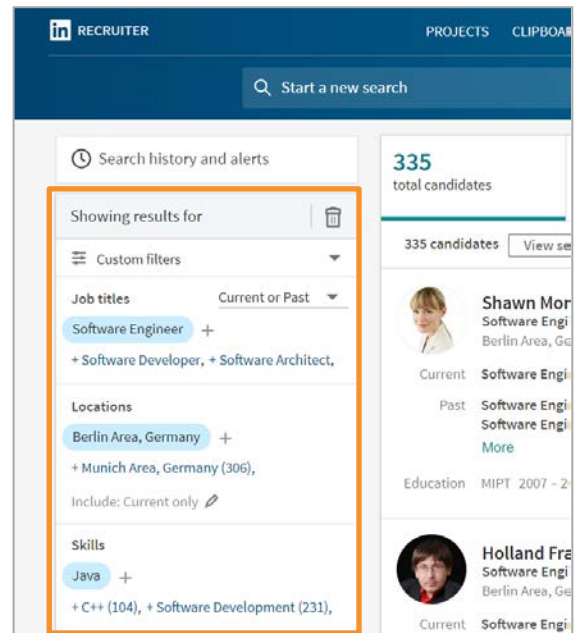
in RECRUITER

PROJECTS CLIPBOA

Start a new search

Search history and alerts

Showing results for

Custom filters

Job titles Current or Past

Software Engineer +

+ Software Developer, + Software Architect,

Locations

Berlin Area, Germany +

+ Munich Area, Germany (306),

Include: Current only

Skills

Java +

+ C++ (104), + Software Development (231),

335
total candidates

335 candidates View se

Shawn Mor
Software Engi
Berlin Area, Ge

Current Software Engi

Past Software Engi
Software Engi
More

Education MIPT 2007 –

Holland Fra
Software Engi
Berlin Area, Ge

Current Software Engi